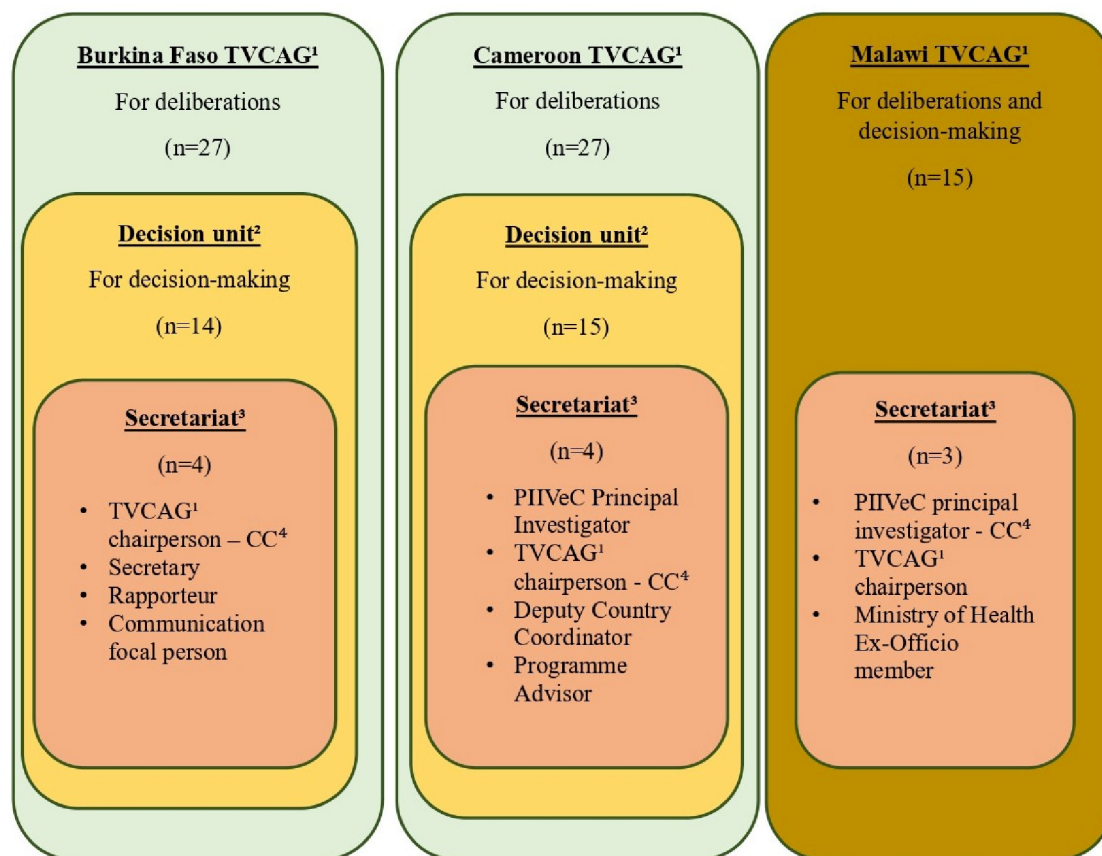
Burkina Faso TVCAG¹

For deliberations

(n=27)

Decision unit²

For decision-making

(n=14)

Secretariat³

(n=4)

- TVCAG¹ chairperson – CC⁴
- Secretary
- Rapporteur
- Communication focal person

Cameroon TVCAG¹

For deliberations

(n=27)

Decision unit²

For decision-making

(n=15)

Secretariat³

(n=4)

- PIIVeC Principal Investigator
- TVCAG¹ chairperson - CC⁴
- Deputy Country Coordinator
- Programme Advisor

Malawi TVCAG¹

For deliberations and decision-making

(n=15)

Secretariat³

(n=3)

- PIIVeC principal investigator - CC⁴
- TVCAG¹ chairperson
- Ministry of Health Ex-Officio member